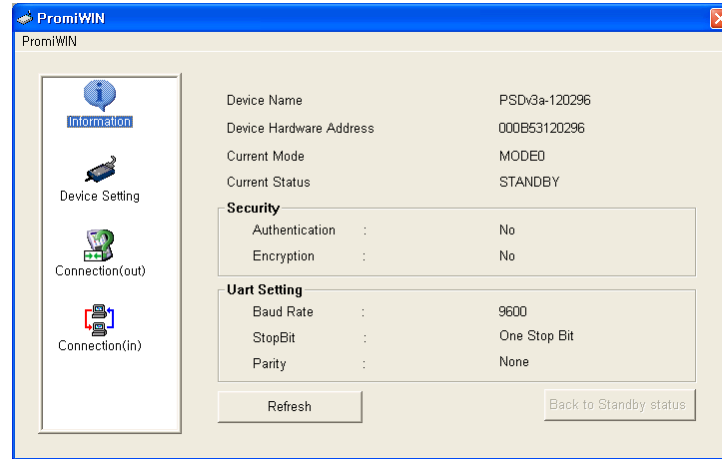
PromiWIN
PromiWIN

Information
Device Setting
Connection(out)
Connection(in)

Device Name PSDv3a-120296
Device Hardware Address 000B53120296
Current Mode MODE0
Current Status STANDBY

Security
Authentication : No
Encryption : No

Uart Setting
Baud Rate : 9600
StopBit : One Stop Bit
Parity : None

Refresh
Back to Standby status